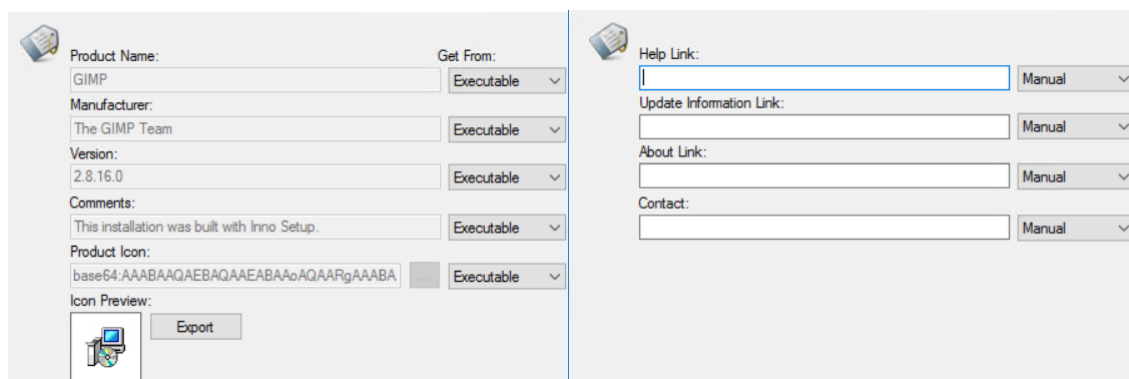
Product Name:
Get From:
GIMP
Executable
Manufacturer:
The GIMP Team
Executable
Version:
2.8.16.0
Executable
Comments:
This installation was built with Inno Setup.
Executable
Product Icon:
base64:AAABAAQAEBAQAAEABAAoAQAARgAAABA
...
Executable
Icon Preview:
Export

Help Link:
Manual
Update Information Link:
Manual
About Link:
Manual
Contact:
Manual